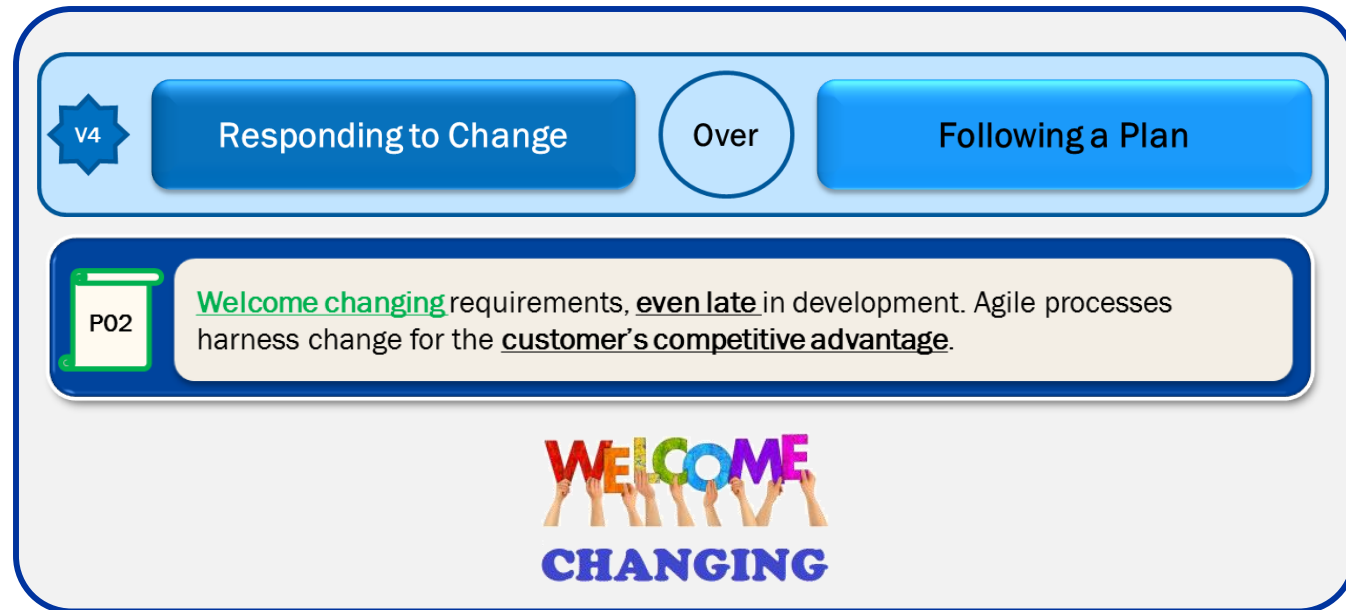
V4

Responding to Change

Over

Following a Plan

P02

Welcome changing requirements, even late in development. Agile processes harness change for the customer's competitive advantage.

WELCOME

CHANGING